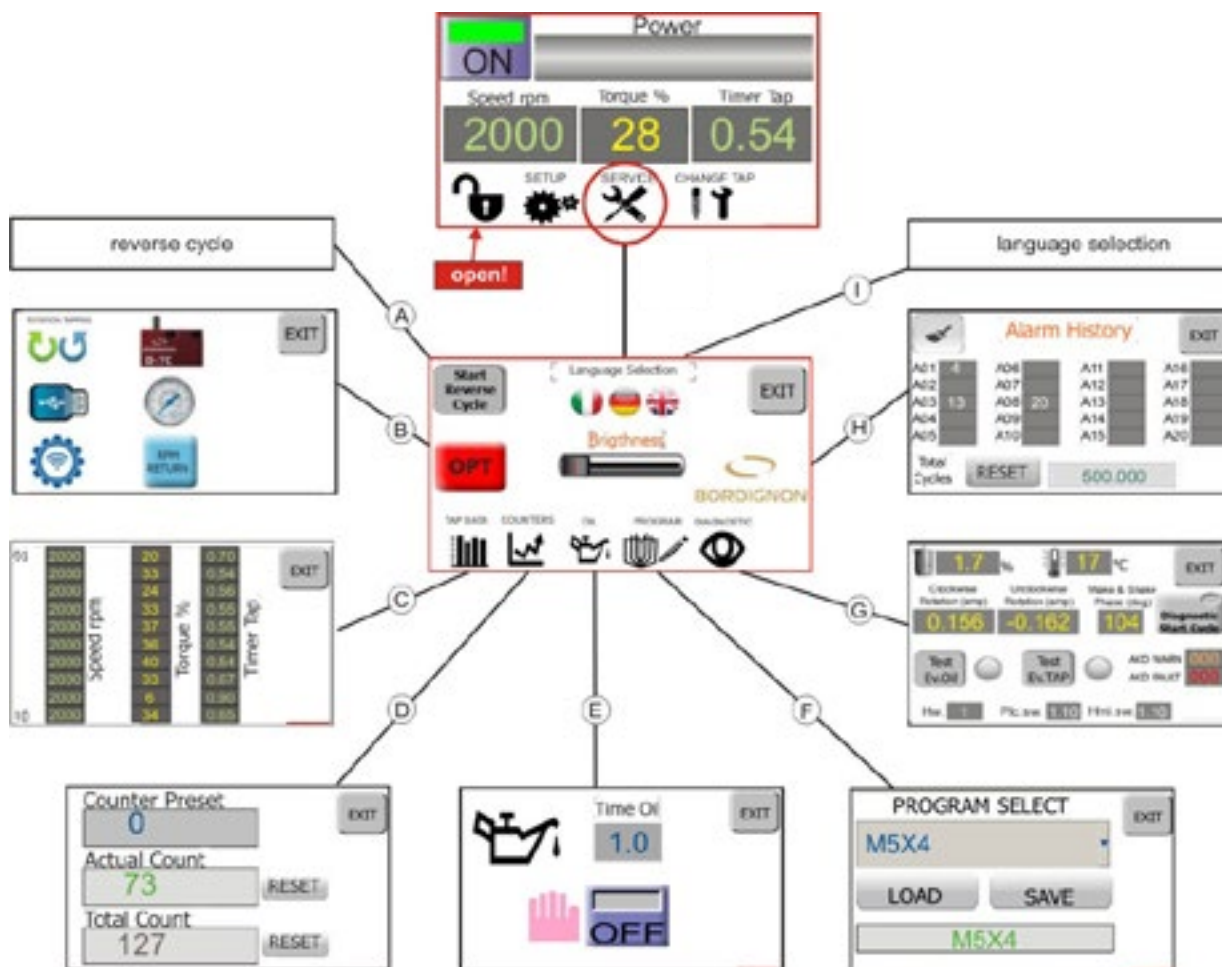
ON
Power
Speed rpm
Torque %
Timer Tap
2000
28
0.54
SETUP
SERVER
CHANGE TAP
open!

reverse cycle

language selection

A

I

B

H

C

G

D

E

F

EXIT
ERR RETURN

Start Reverse Cycle
Language Selection
EXIT
Brigthness
OPT
BORDIGNON
TAP DATA
COUNTERS
OIL
PROGRAM
DIAGNOSTIC

Alarm History
EXIT
A01 4
A02
A03 13
A04
A05
A06
A07
A08 20
A09
A10
A11
A12
A13
A14
A15
A16
A17
A18
A19
A20
Total Cycles
RESET
500.000

| | Speed rpm | Torque % | Timer Tap |
|---|---|---|---|
| 01 | 2000 | 20 | 0.70 |
| | 2000 | 33 | 0.54 |
| | 2000 | 24 | 0.56 |
| | 2000 | 33 | 0.55 |
| | 2000 | 37 | 0.55 |
| | 2000 | 36 | 0.54 |
| | 2000 | 40 | 0.54 |
| | 2000 | 33 | 0.67 |
| | 2000 | 6 | 0.90 |
| 10 | 2000 | 34 | 0.65 |

EXIT

1.7 %
17 °C
EXIT
Clockwise Rotation (amp)
Unclockwise Rotation (amp)
Make & Brake Phase (deg)
0.156
-0.162
104
Diagnostic Start Cycle
Test Ev.Oil
Test Ev.TAP
Hw 1
Plc.sw 1.10
Hmi.sw 1.10

Counter Preset
0
EXIT
Actual Count
73
RESET
Total Count
127
RESET

Time Oil
1.0
EXIT
OFF

PROGRAM SELECT
EXIT
M5X4
LOAD
SAVE
M5X4